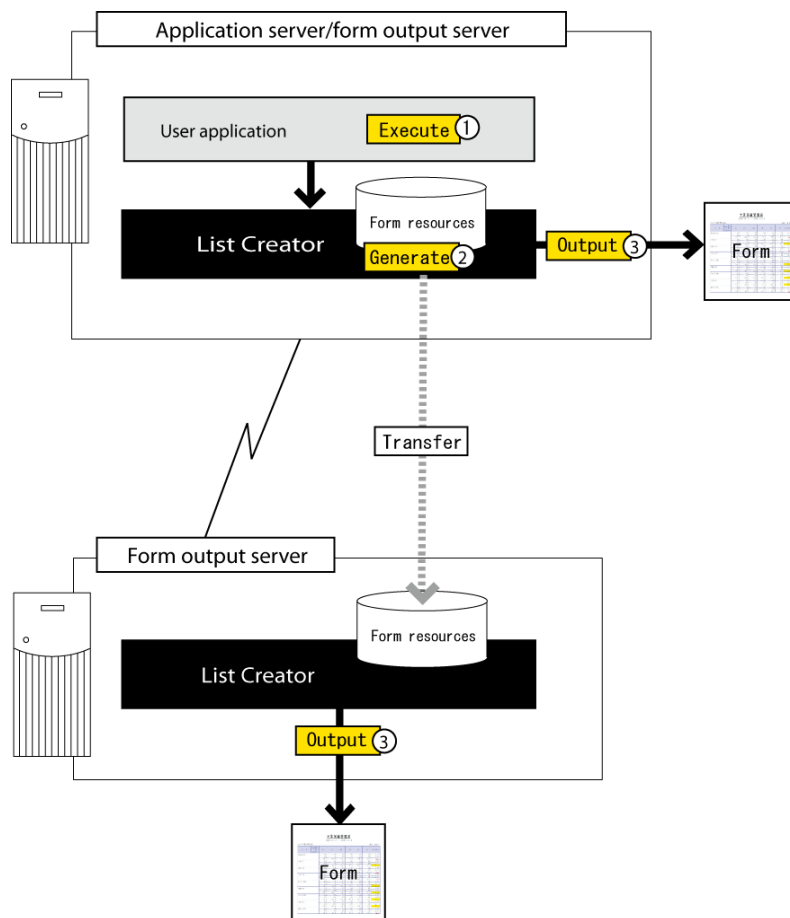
Application server/form output server

User application

Execute ①

Form resources

List Creator

Generate ②

Output ③

Form

Transfer

Form output server

Form resources

List Creator

Output ③

Form